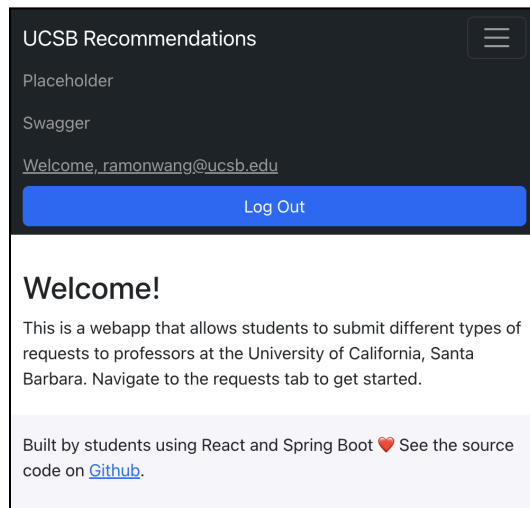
UCSB Recommendations

Placeholder

Swagger

Welcome, ramonwang@ucsb.edu

Log Out

Welcome!

This is a webapp that allows students to submit different types of requests to professors at the University of California, Santa Barbara. Navigate to the requests tab to get started.

Built by students using React and Spring Boot ❤️ See the source code on Github.